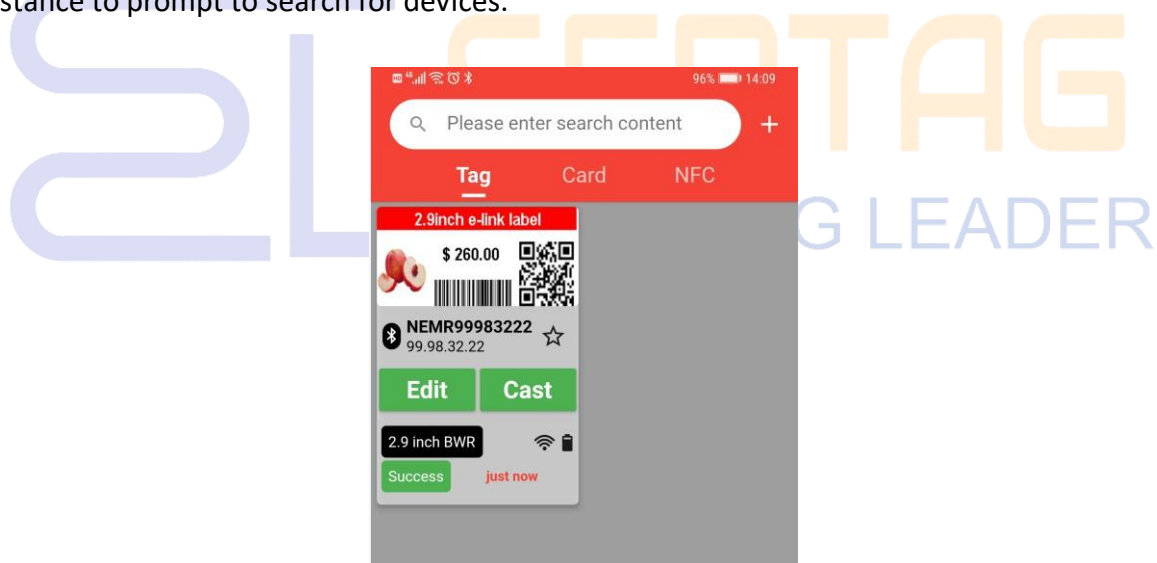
stance to prompt to search for devices.

96% 14:09

Please enter search content +

Tag Card NFC

2.9inch e-link label

$ 260.00

NEMR99983222
99.98.32.22

Edit Cast

2.9 inch BWR

Success just now

G LEADER